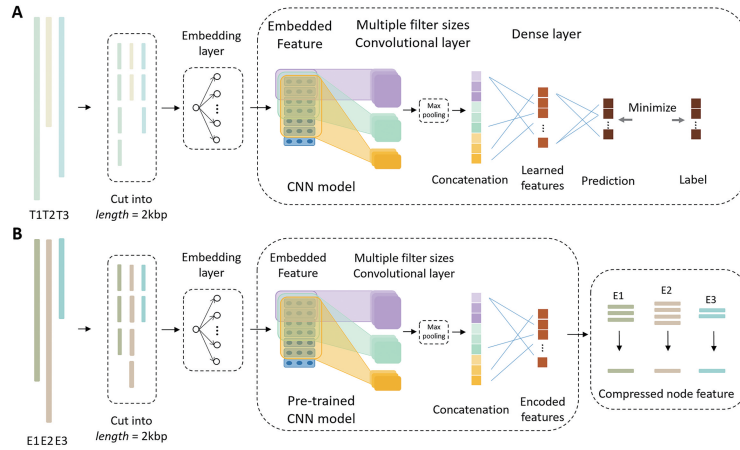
A

Embedding layer

Embedded Feature

Multiple filter sizes Convolutional layer

Dense layer

Max pooling

Minimize

CNN model

Concatenation

Learned features

Prediction

Label

T1T2T3

Cut into *length* = 2kbp

B

Embedding layer

Embedded Feature

Multiple filter sizes Convolutional layer

Max pooling

E1

E2

E3

Pre-trained CNN model

Concatenation

Encoded features

Compressed node feature

E1E2E3

Cut into *length* = 2kbp